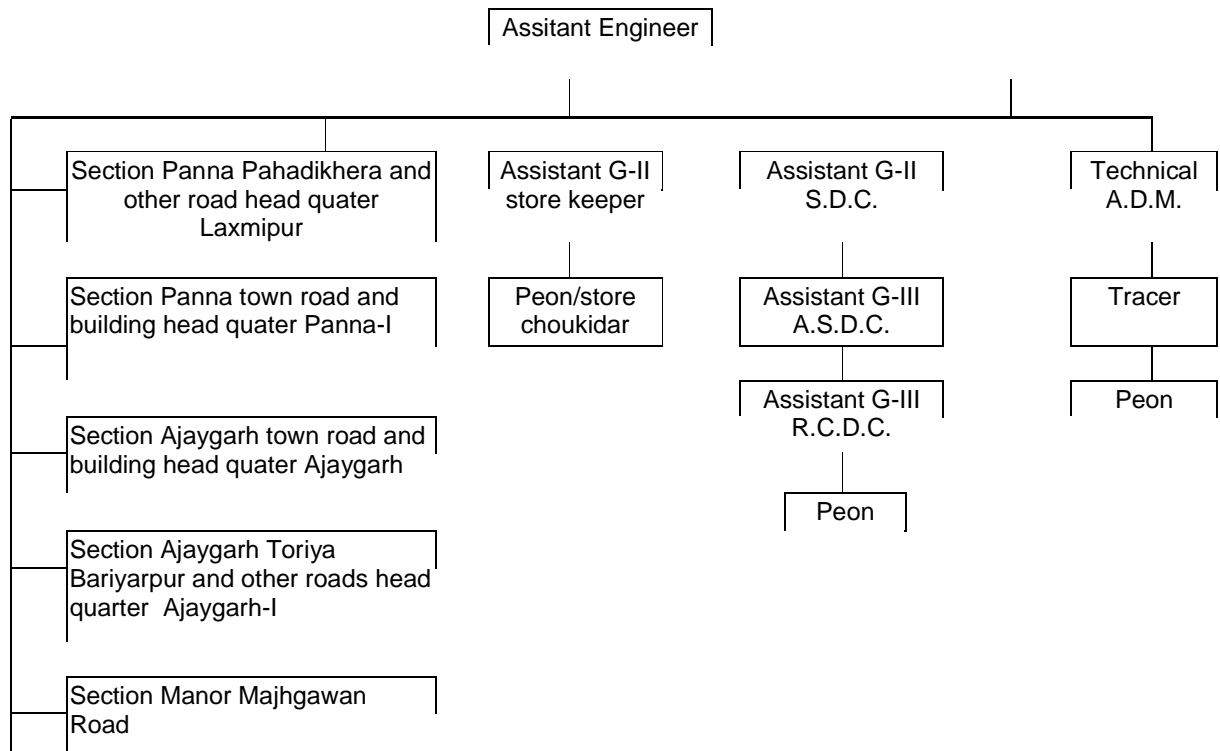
Assitant Engineer

Section Panna Pahadikhera and other road head quater Laxmipur

Section Panna town road and building head quater Panna-I

Section Ajaygarh town road and building head quater Ajaygarh

Section Ajaygarh Toriya Bariyarpur and other roads head quarter Ajaygarh-I

Section Manor Majhgawan Road

Assistant G-II store keeper

Peon/store choukidar

Assistant G-II S.D.C.

Assistant G-III A.S.D.C.

Assistant G-III R.C.D.C.

Peon

Technical A.D.M.

Tracer

Peon